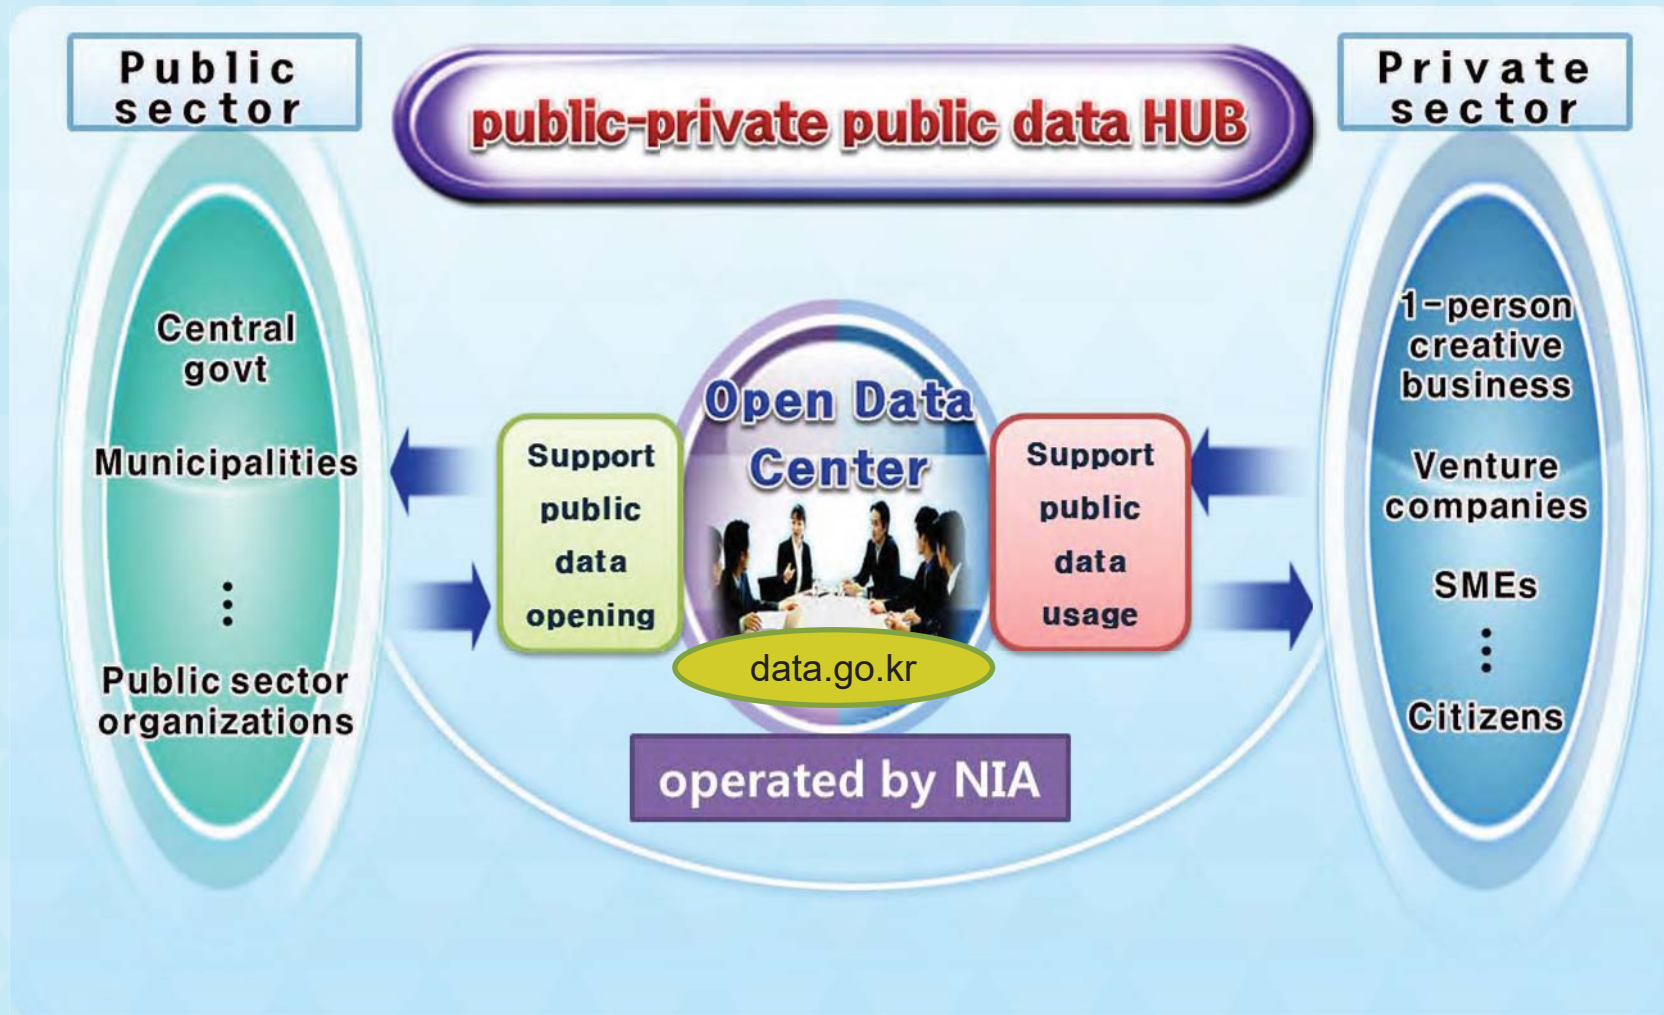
Public sector

public-private public data HUB

Private sector

Central govt

Municipalities

⋮

Public sector organizations

Support public data opening

Open Data Center

data.go.kr

Support public data usage

operated by NIA

1-person creative business

Venture companies

SMEs

⋮

Citizens